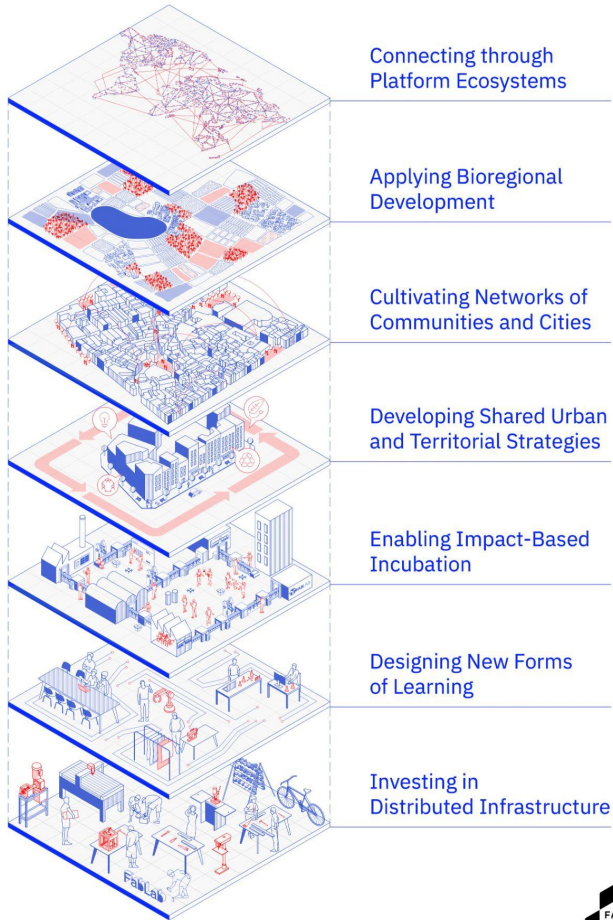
Connecting through Platform Ecosystems

Applying Bioregional Development

Cultivating Networks of Communities and Cities

Developing Shared Urban and Territorial Strategies

Enabling Impact-Based Incubation

Designing New Forms of Learning

Investing in Distributed Infrastructure

FabLab